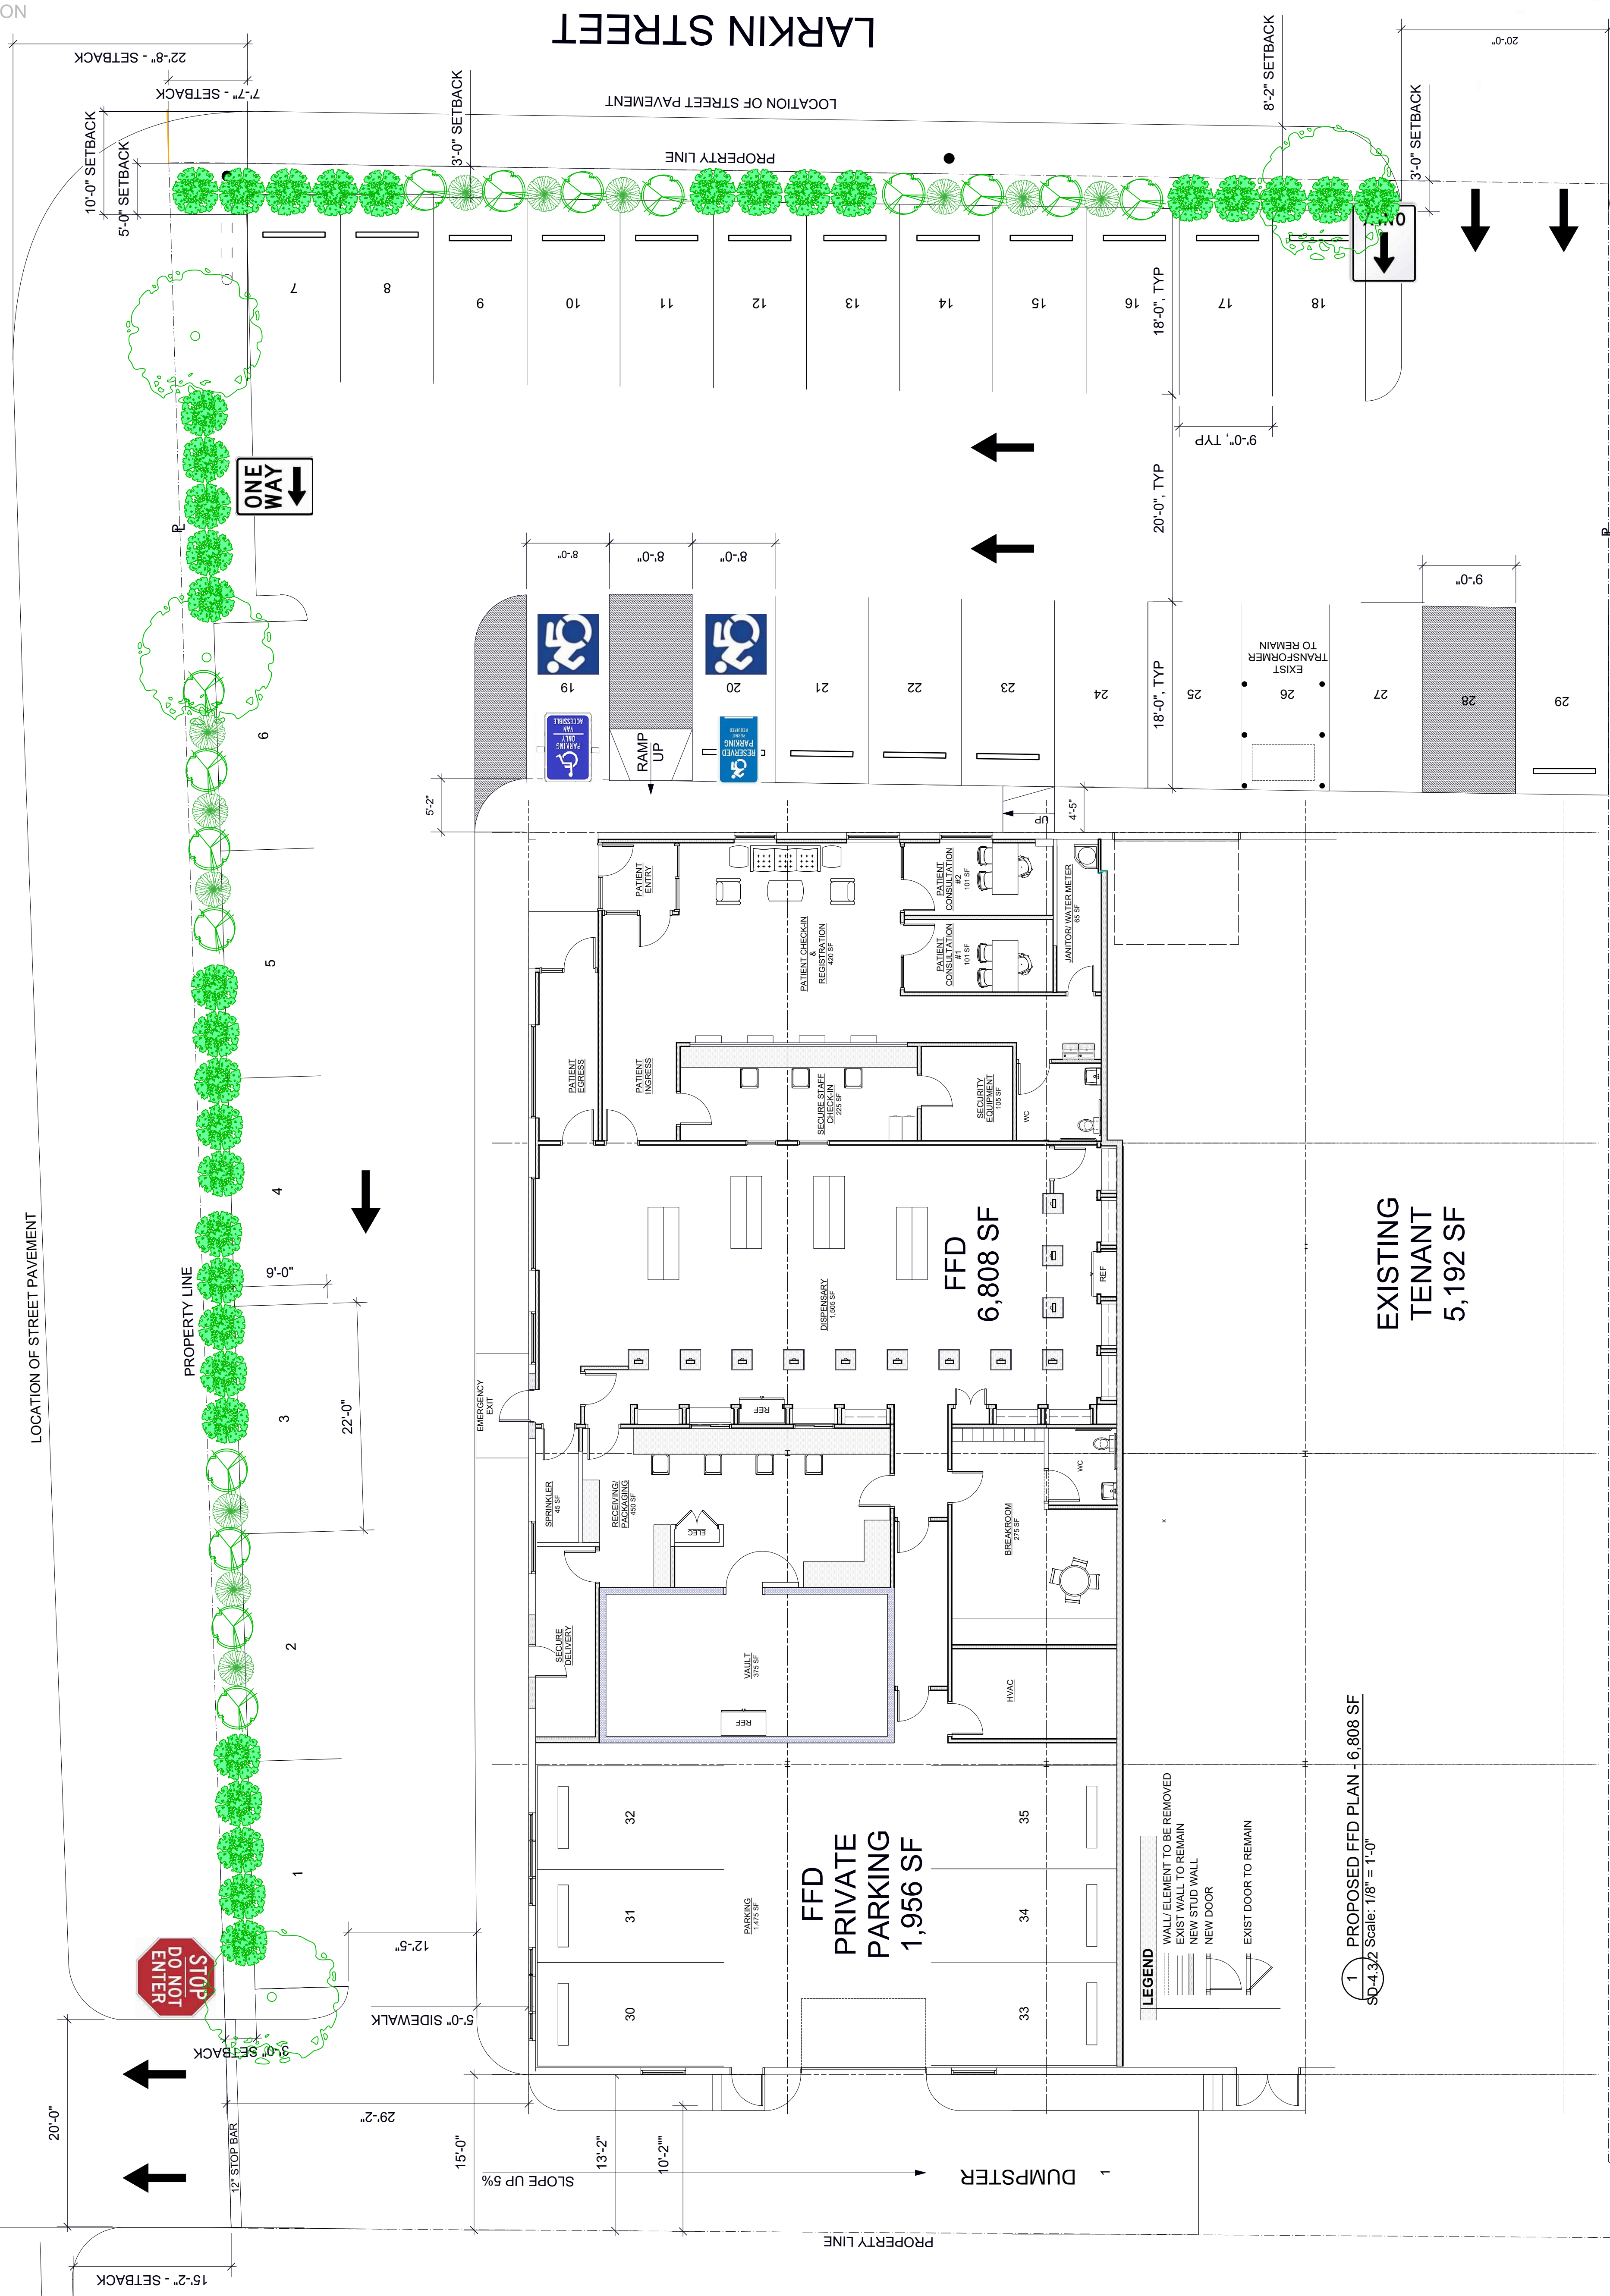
ON

LARKIN STREET

22'-8" - SETBACK
7'-7" - SETBACK
10'-0" SETBACK
5'-0" SETBACK
3'-0" SETBACK
LOCATION OF STREET PAVEMENT
PROPERTY LINE
8'-2" SETBACK
3'-0" SETBACK
20'-0"

7 8 9 10 11 12 13 14 15 16 17 18
18'-0", TYP
9'-0", TYP
20'-0", TYP

ONE WAY

8'-0" 8'-0" 8'-0"
19 20 21 22 23 24 25 26 27 28 29
18'-0", TYP
EXIST TRANSFORMER TO REMAIN
9'-0"

VAN ACCESSIBLE PARKING ONLY
RAMP UP
RESERVED PARKING PERMIT REQUIRED

5'-2"
UP
4'-5"

6 5 4 3 2 1

PATIENT ENTRY
PATIENT CHECK-IN & REGISTRATION 420 SF
PATIENT CONSULTATION #2 101 SF
PATIENT CONSULTATION #1 101 SF
JANITOR/ WATER METER 65 SF
PATIENT EGRESS
PATIENT INGRESS
SECURE STAFF CHECK-IN 225 SF
SECURITY EQUIPMENT 105 SF
WC

FFD 6,808 SF
DISPENSARY 1,505 SF
REF
EMERGENCY EXIT
REF

EXISTING TENANT 5,192 SF

LOCATION OF STREET PAVEMENT
PROPERTY LINE
9'-0"
22'-0"

SPRINKLER 45 SF
RECEIVING/ PACKAGING 450 SF
ELEC
WC
BREAKROOM 275 SF
SECURE DELIVERY
VAULT 375 SF
REF
HVAC

32 31 30 35 34 33
PARKING 1,475 SF
FFD PRIVATE PARKING 1,956 SF

LEGEND
WALL/ ELEMENT TO BE REMOVED
EXIST WALL TO REMAIN
NEW STUD WALL
NEW DOOR
EXIST DOOR TO REMAIN

1 SD-4.3.2 PROPOSED FFD PLAN - 6,808 SF Scale: 1/8" = 1'-0"

STOP DO NOT ENTER
12'-5"
5'-0" SIDEWALK
3'-0" SETBACK
29'-2"
20'-0"
12" STOP BAR
15'-0"
13'-2"
10'-2""
SLOPE UP 5%
DUMPSTER
1
PROPERTY LINE
15'-2" - SETBACK